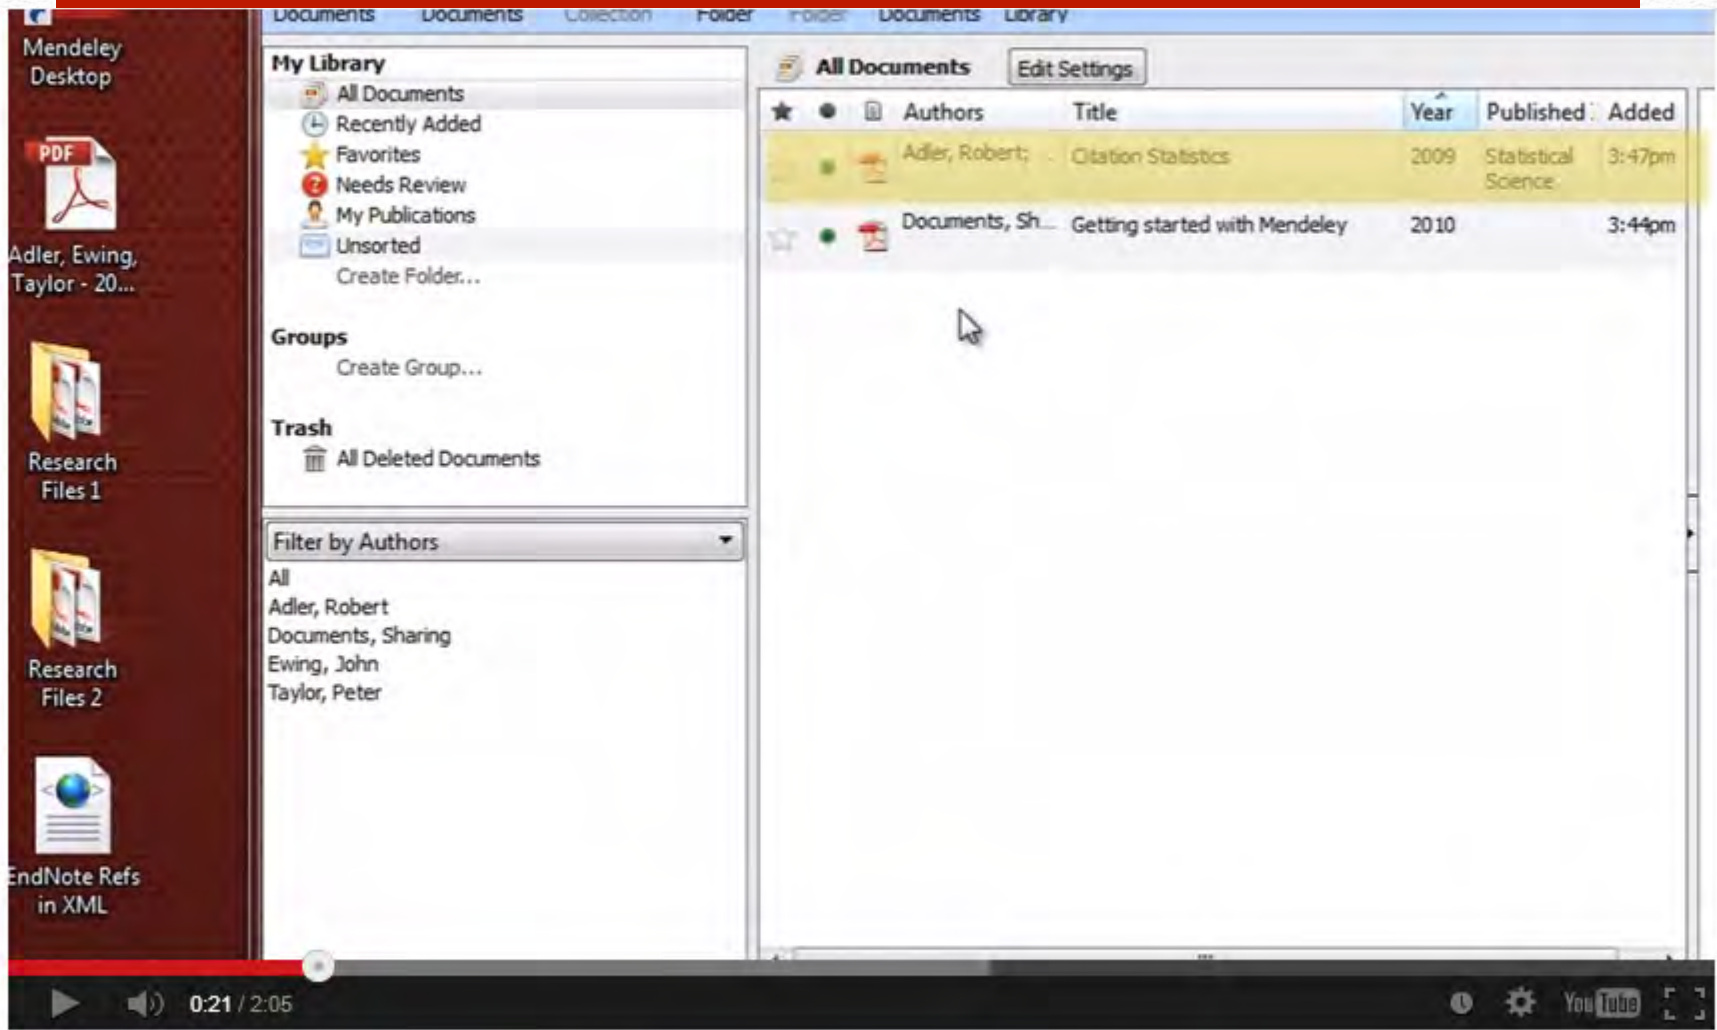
Mendeley Desktop

PDF

Adler, Ewing, Taylor - 20...

Research Files 1

Research Files 2

EndNote Refs in XML

Documents Documents Collection Folder Folder Documents Library

My Library
All Documents
Recently Added
Favorites
Needs Review
My Publications
Unsorted
Create Folder...

Groups
Create Group...

Trash
All Deleted Documents

Filter by Authors
All
Adler, Robert
Documents, Sharing
Ewing, John
Taylor, Peter

All Documents Edit Settings

| | | | Authors | Title | Year | Published | Added |
|---|---|---|---|---|---|---|---|
| | | | Adler, Robert; | Citation Statistics | 2009 | Statistical Science | 3:47pm |
| | | | Documents, Sh... | Getting started with Mendeley | 2010 | | 3:44pm |

0:21 / 2:05

YouTube